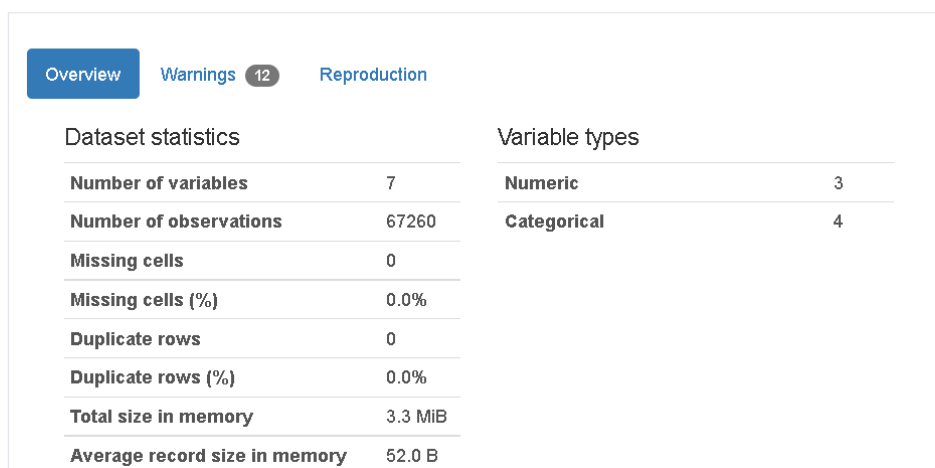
Overview Warnings 12 Reproduction

Dataset statistics

| | |
|---|---|
| Number of variables | 7 |
| Number of observations | 67260 |
| Missing cells | 0 |
| Missing cells (%) | 0.0% |
| Duplicate rows | 0 |
| Duplicate rows (%) | 0.0% |
| Total size in memory | 3.3 MiB |
| Average record size in memory | 52.0 B |

Variable types

| | |
|---|---|
| Numeric | 3 |
| Categorical | 4 |